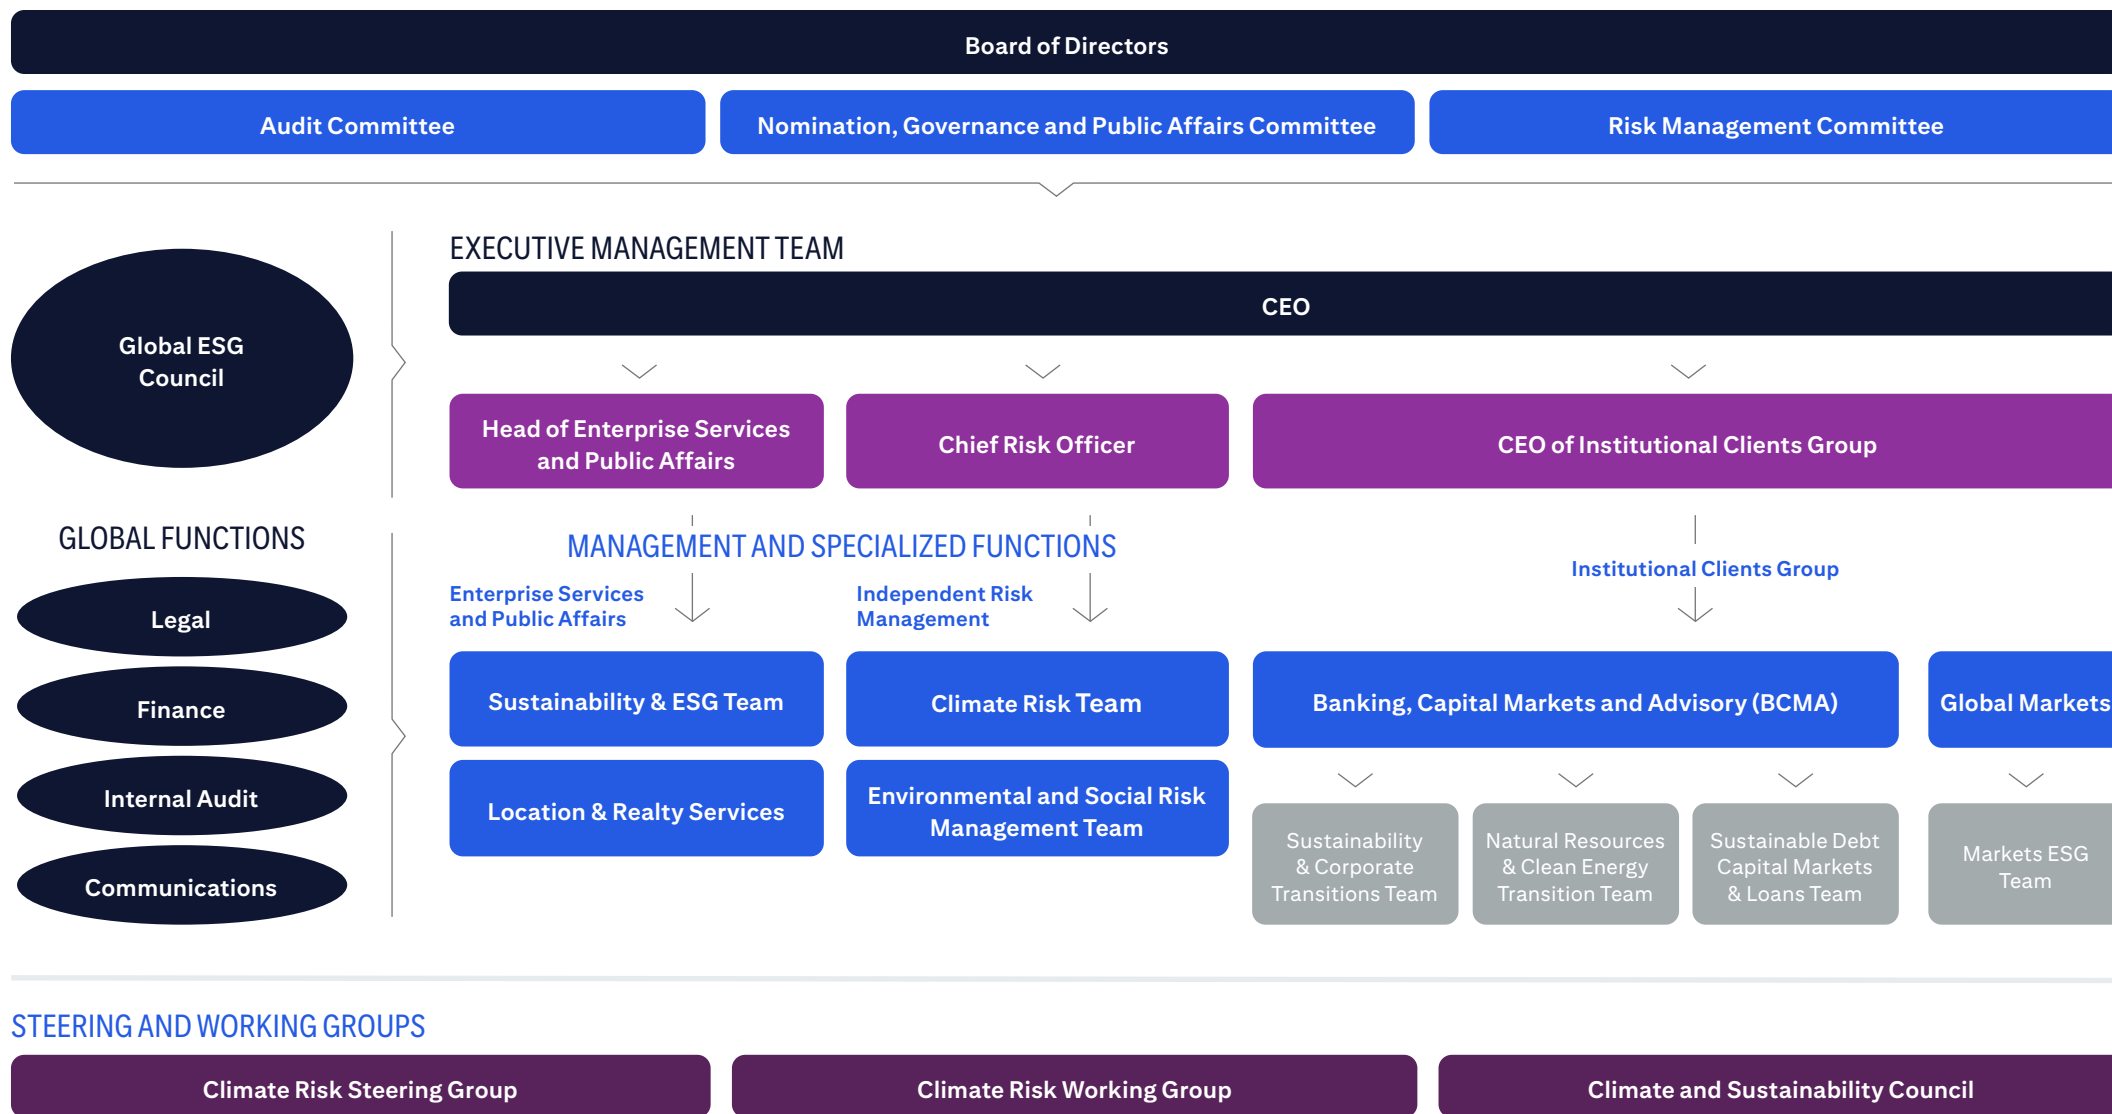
Board of Directors

Audit Committee

Nomination, Governance and Public Affairs Committee

Risk Management Committee

Global ESG Council

EXECUTIVE MANAGEMENT TEAM

CEO

Head of Enterprise Services and Public Affairs

Chief Risk Officer

CEO of Institutional Clients Group

GLOBAL FUNCTIONS

Legal

Finance

Internal Audit

Communications

MANAGEMENT AND SPECIALIZED FUNCTIONS

Enterprise Services and Public Affairs

Independent Risk Management

Institutional Clients Group

Sustainability & ESG Team

Climate Risk Team

Banking, Capital Markets and Advisory (BCMA)

Global Markets

Location & Realty Services

Environmental and Social Risk Management Team

Sustainability & Corporate Transitions Team

Natural Resources & Clean Energy Transition Team

Sustainable Debt Capital Markets & Loans Team

Markets ESG Team

STEERING AND WORKING GROUPS

Climate Risk Steering Group

Climate Risk Working Group

Climate and Sustainability Council